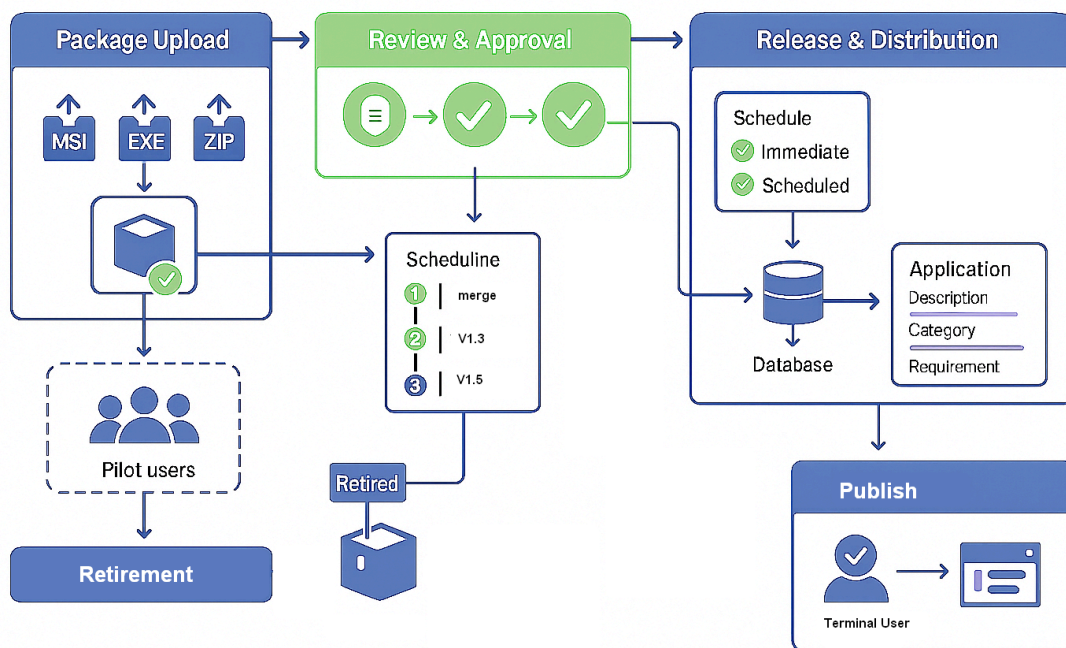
Package Upload

MSI

EXE

ZIP

Review & Approval

Release & Distribution

Schedule

Immediate

Scheduled

Scheduline

1 merge

2 V1.3

3 V1.5

Database

Application

Description

Category

Requirement

Pilot users

Retired

Retirement

Publish

Terminal User